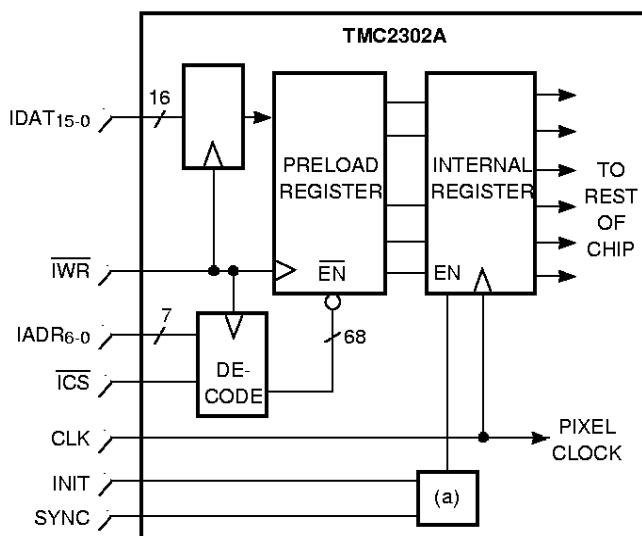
TMC2302A

$IDAT_{15-0}$

16

PRELOAD REGISTER

$\overline{EN}$

INTERNAL REGISTER

EN

TO REST OF CHIP

$\overline{IWR}$

$IADR_{6-0}$

7

68

DE-CODE

$\overline{ICS}$

CLK

PIXEL CLOCK

INIT

SYNC

(a)